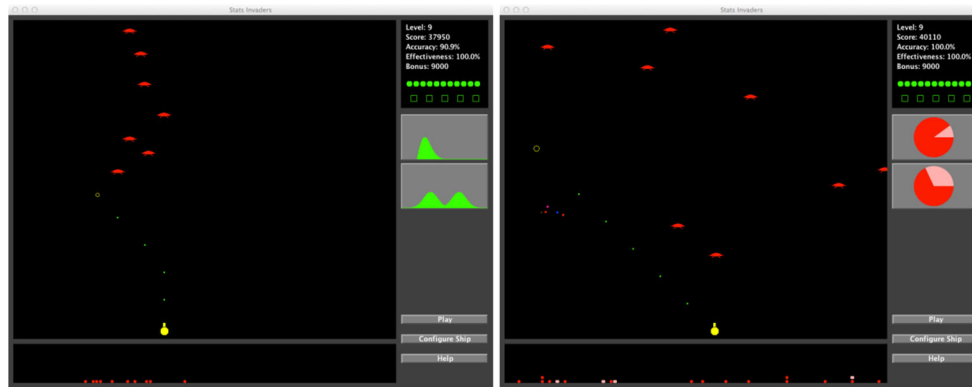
Stats Invaders

Level: 9
Score: 37950
Accuracy: 90.9%
Effectiveness: 100.0%
Bonus: 9000

Play

Configure Ship

Help

Stats Invaders

Level: 9
Score: 40110
Accuracy: 100.0%
Effectiveness: 100.0%
Bonus: 9000

Play

Configure Ship

Help